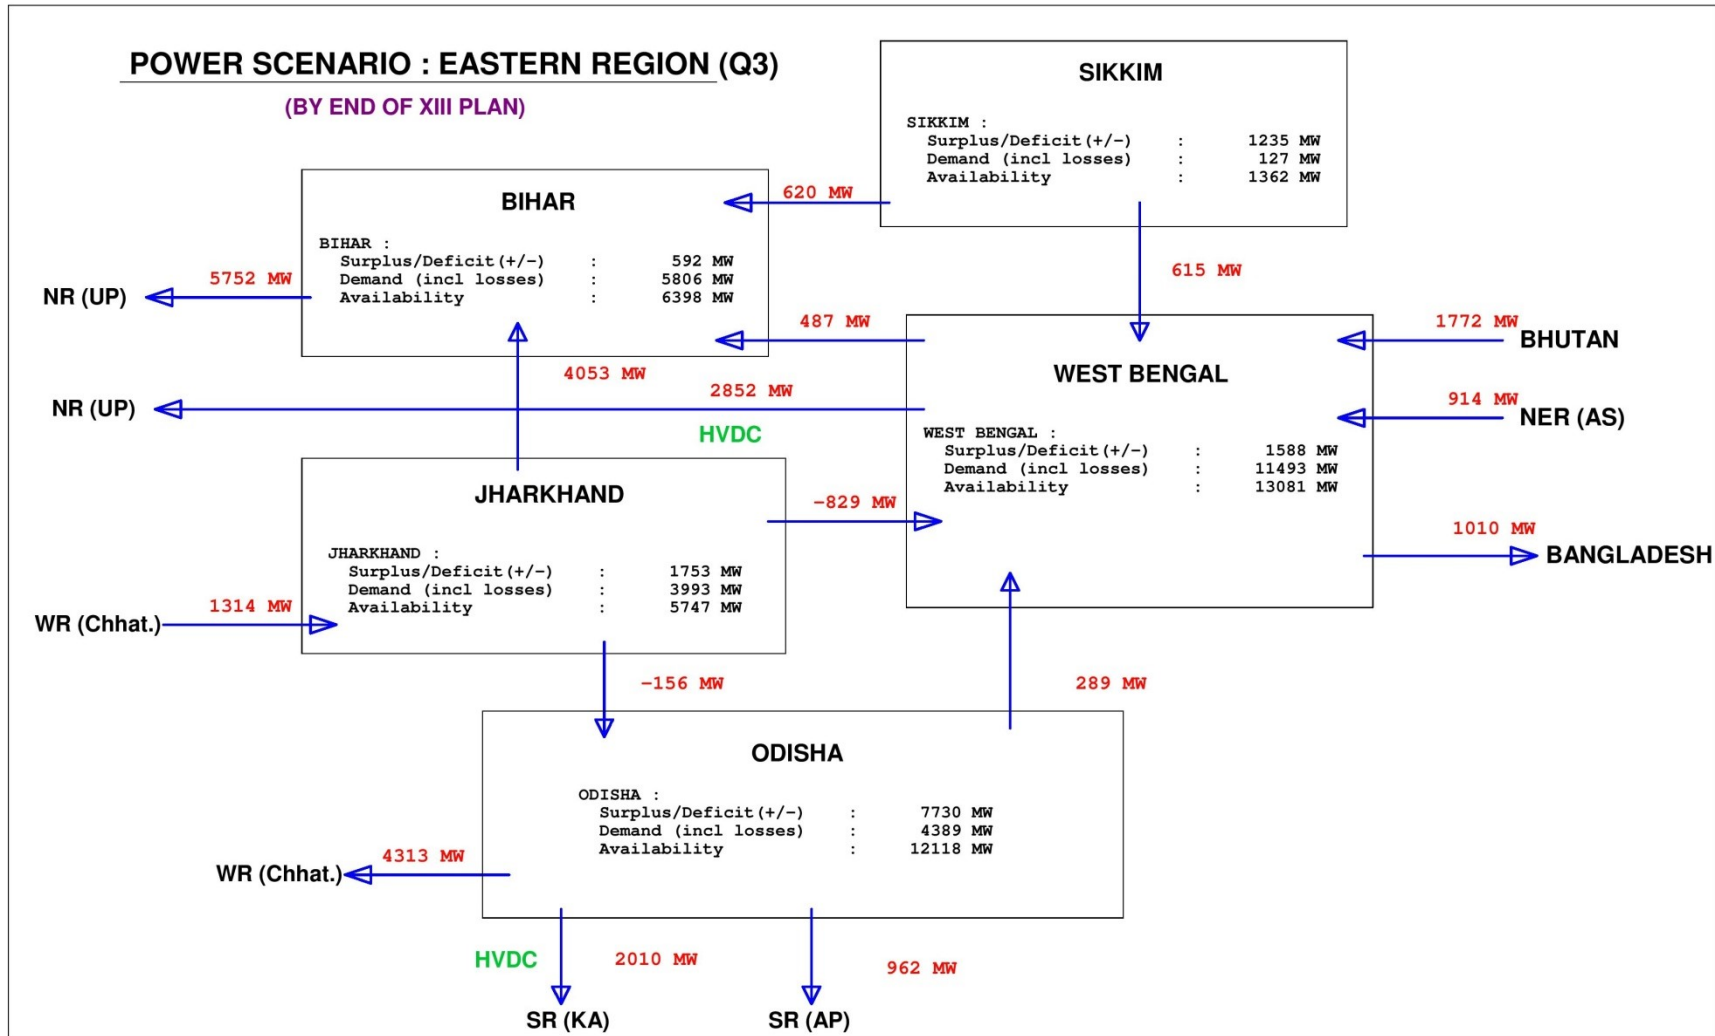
POWER SCENARIO : EASTERN REGION (Q3)

(BY END OF XIII PLAN)

SIKKIM

SIKKIM :
Surplus/Deficit(+/-) : 1235 MW
Demand (incl losses) : 127 MW
Availability : 1362 MW

BIHAR

BIHAR :
Surplus/Deficit(+/-) : 592 MW
Demand (incl losses) : 5806 MW
Availability : 6398 MW

620 MW

615 MW

NR (UP)

5752 MW

487 MW

1772 MW

BHUTAN

WEST BENGAL

4053 MW

2852 MW

NR (UP)

914 MW

NER (AS)

HVDC

WEST BENGAL :
Surplus/Deficit(+/-) : 1588 MW
Demand (incl losses) : 11493 MW
Availability : 13081 MW

JHARKHAND

-829 MW

JHARKHAND :
Surplus/Deficit(+/-) : 1753 MW
Demand (incl losses) : 3993 MW
Availability : 5747 MW

1010 MW

BANGLADESH

1314 MW

WR (Chhat.)

-156 MW

289 MW

ODISHA

ODISHA :
Surplus/Deficit(+/-) : 7730 MW
Demand (incl losses) : 4389 MW
Availability : 12118 MW

4313 MW

WR (Chhat.)

HVDC

2010 MW

962 MW

SR (KA)

SR (AP)